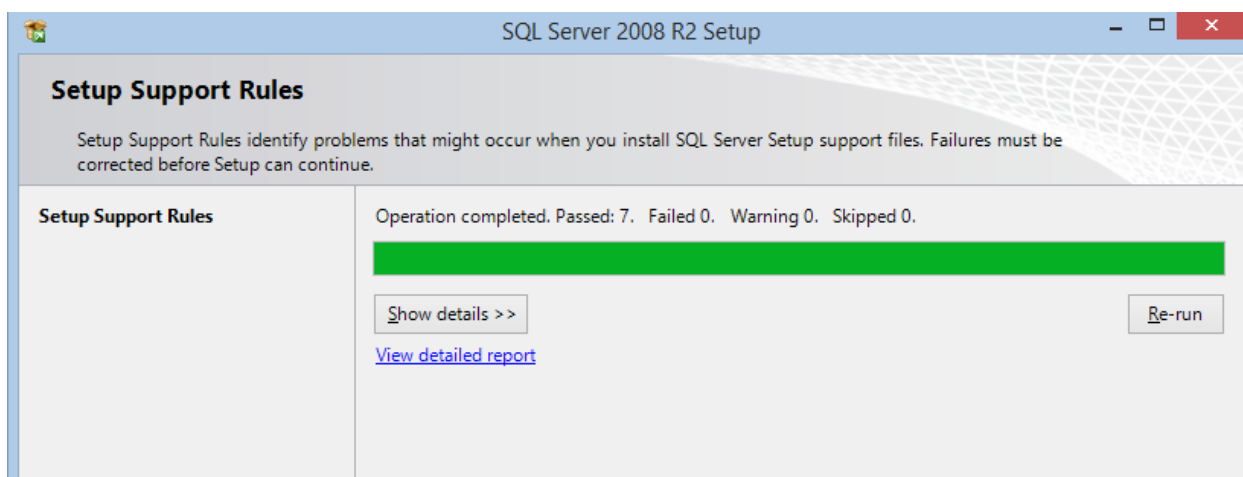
SQL Server 2008 R2 Setup

Setup Support Rules

Setup Support Rules identify problems that might occur when you install SQL Server Setup support files. Failures must be corrected before Setup can continue.

Setup Support Rules

Operation completed. Passed: 7. Failed 0. Warning 0. Skipped 0.

Show details >>

Re-run

View detailed report